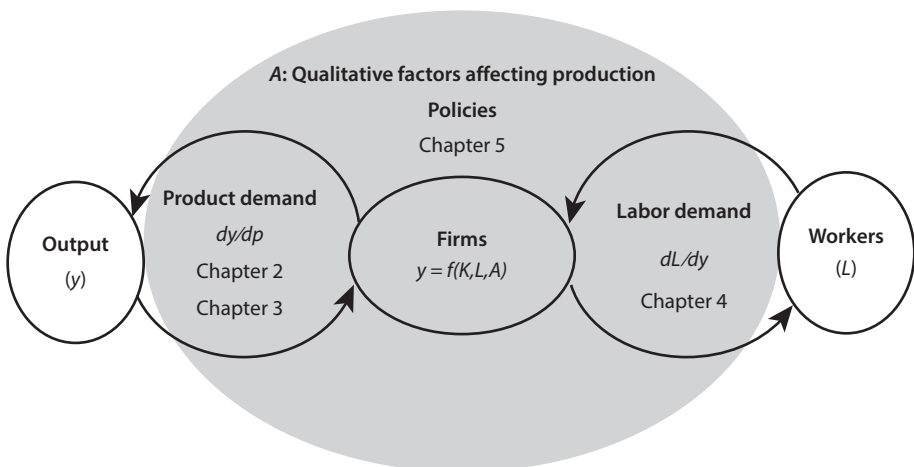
$A$: Qualitative factors affecting production

Policies

Chapter 5

Product demand

$dy/dp$

Chapter 2

Chapter 3

Output

($y$)

Firms

$y = f(K,L,A)$

Labor demand

$dL/dy$

Chapter 4

Workers

($L$)